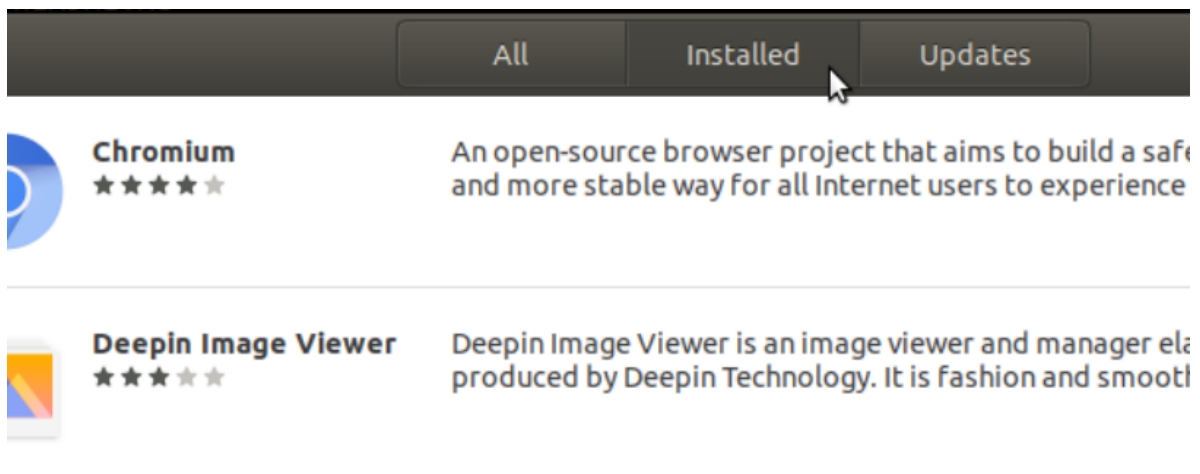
All Installed Updates

Chromium

An open-source browser project that aims to build a safe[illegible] and more stable way for all Internet users to experience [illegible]

Deepin Image Viewer

Deepin Image Viewer is an image viewer and manager ela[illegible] produced by Deepin Technology. It is fashion and smooth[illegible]